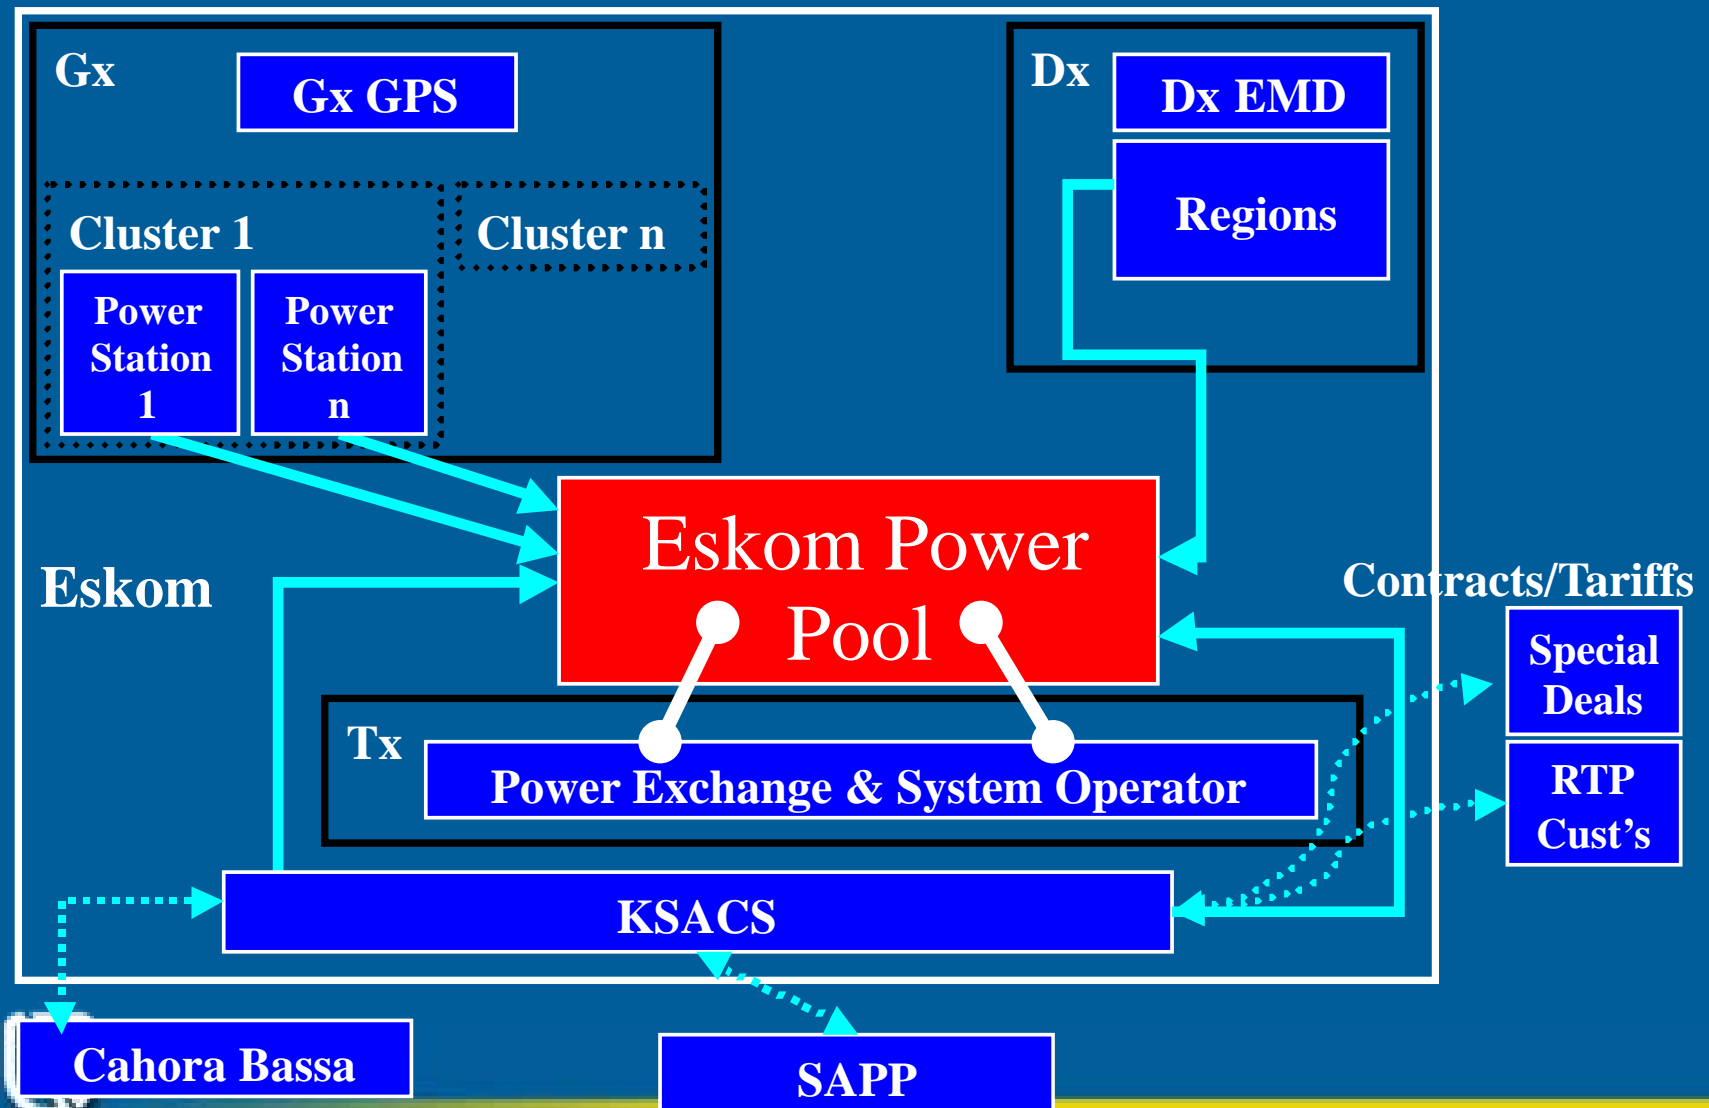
Gx
Gx GPS
Cluster 1
Cluster n
Power Station 1
Power Station n
Dx
Dx EMD
Regions
Eskom
Eskom Power Pool
Contracts/Tariffs
Special Deals
RTP Cust's
Tx
Power Exchange & System Operator
KSACS
Cahora Bassa
SAPP